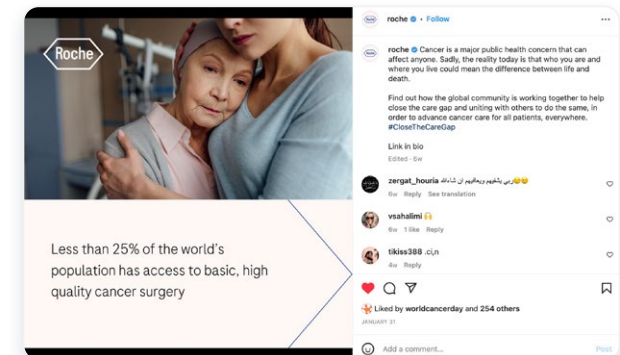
Roche

Less than 25% of the world's population has access to basic, high quality cancer surgery

roche • Follow

roche Cancer is a major public health concern that can affect anyone. Sadly, the reality today is that who you are and where you live could mean the difference between life and death.

Find out how the global community is working together to help close the care gap and uniting with others to do the same, in order to advance cancer care for all patients, everywhere. #CloseTheCareGap

Link in bio

Edited · 6w

zergat_houria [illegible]
6w Reply See translation

vsahalimi 🙌
6w 1 like Reply

tikiss388 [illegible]
4w Reply

Liked by worldcancerday and 254 others

JANUARY 31

Add a comment...

Post